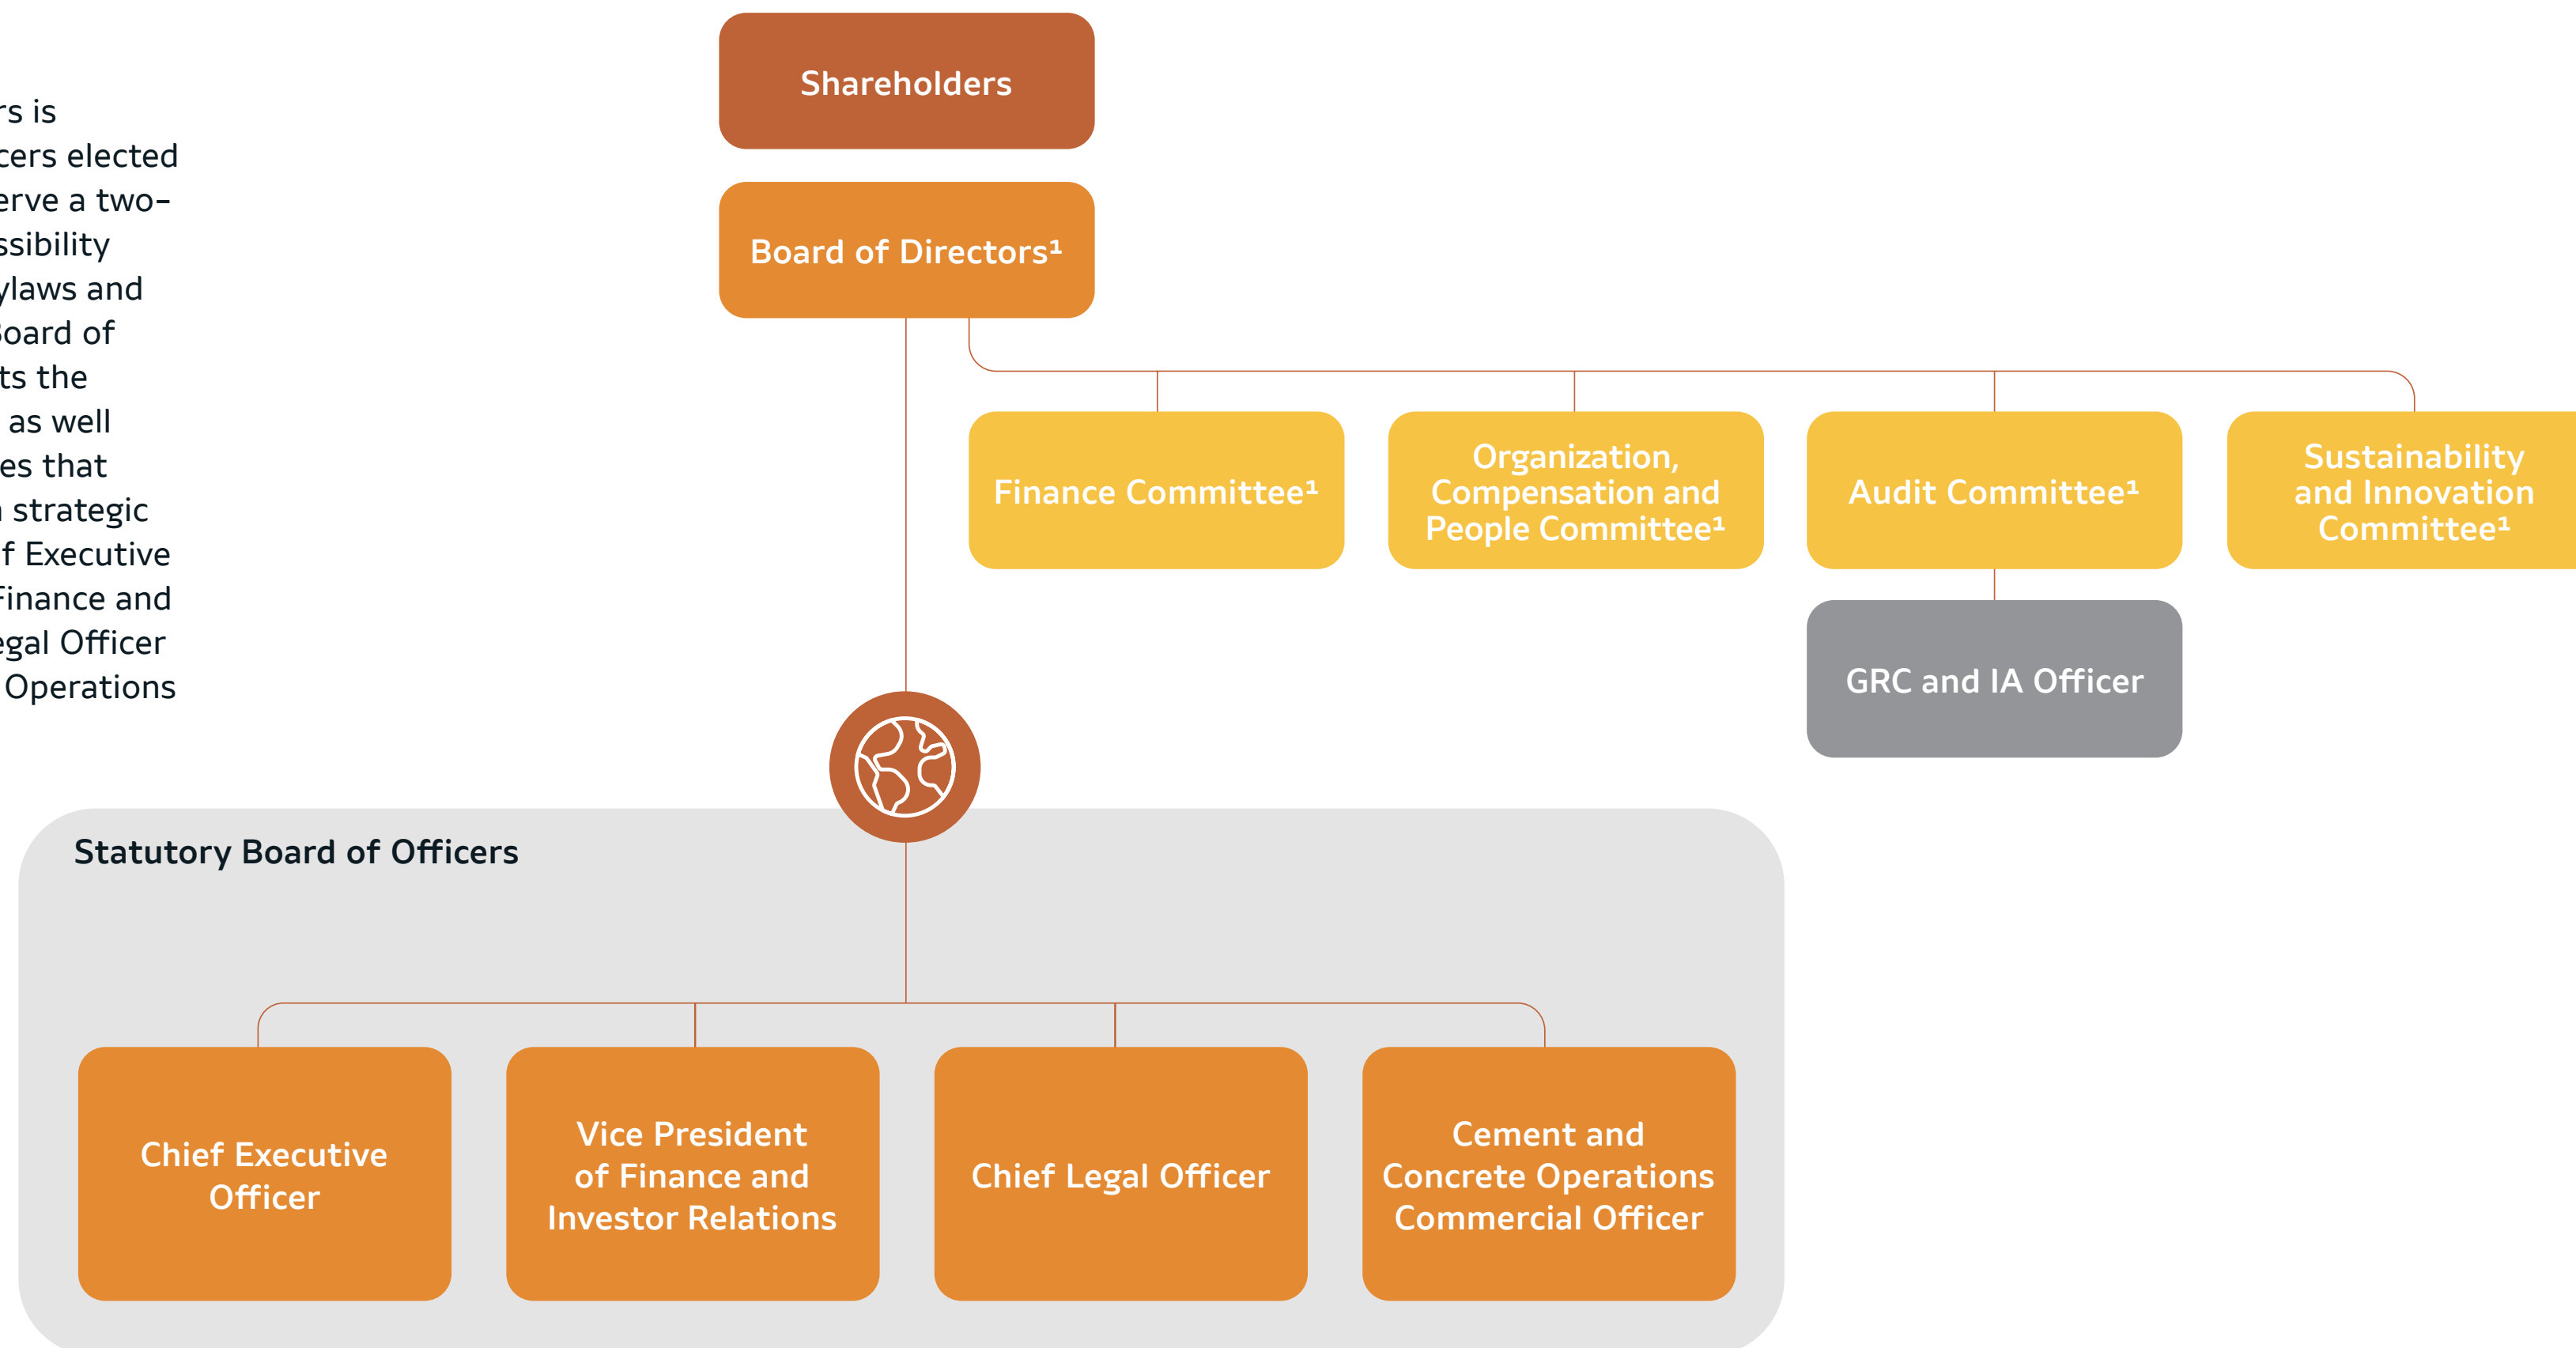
rs is
cers elected
erve a two-
ssibility
ylaws and
oard of
ts the
as well
es that
strategic
f Executive
Finance and
egal Officer
Operations

Shareholders

Board of Directors¹

Finance Committee¹

Organization, Compensation and People Committee¹

Audit Committee¹

Sustainability and Innovation Committee¹

GRC and IA Officer

Statutory Board of Officers

Chief Executive Officer

Vice President of Finance and Investor Relations

Chief Legal Officer

Cement and Concrete Operations Commercial Officer